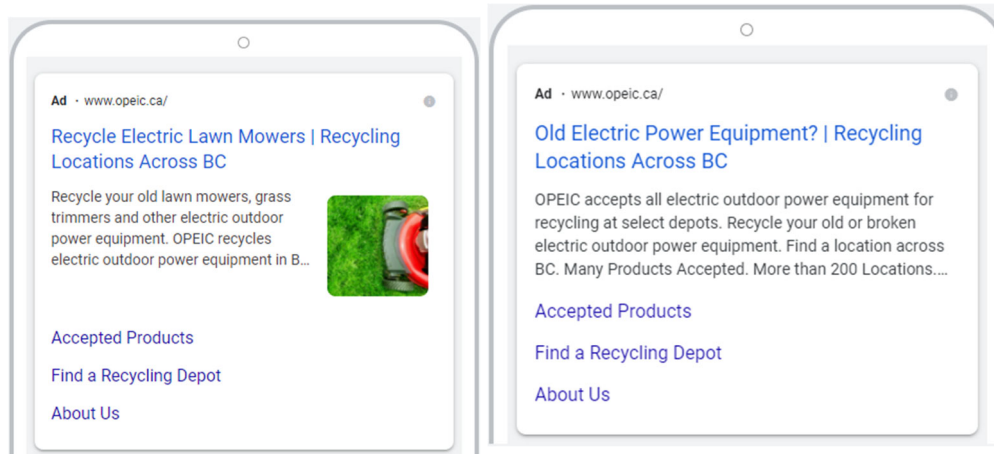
Ad · www.opeic.ca/

Recycle Electric Lawn Mowers | Recycling Locations Across BC

Recycle your old lawn mowers, grass trimmers and other electric outdoor power equipment. OPEIC recycles electric outdoor power equipment in B...

Accepted Products

Find a Recycling Depot

About Us

Ad · www.opeic.ca/

Old Electric Power Equipment? | Recycling Locations Across BC

OPEIC accepts all electric outdoor power equipment for recycling at select depots. Recycle your old or broken electric outdoor power equipment. Find a location across BC. Many Products Accepted. More than 200 Locations....

Accepted Products

Find a Recycling Depot

About Us